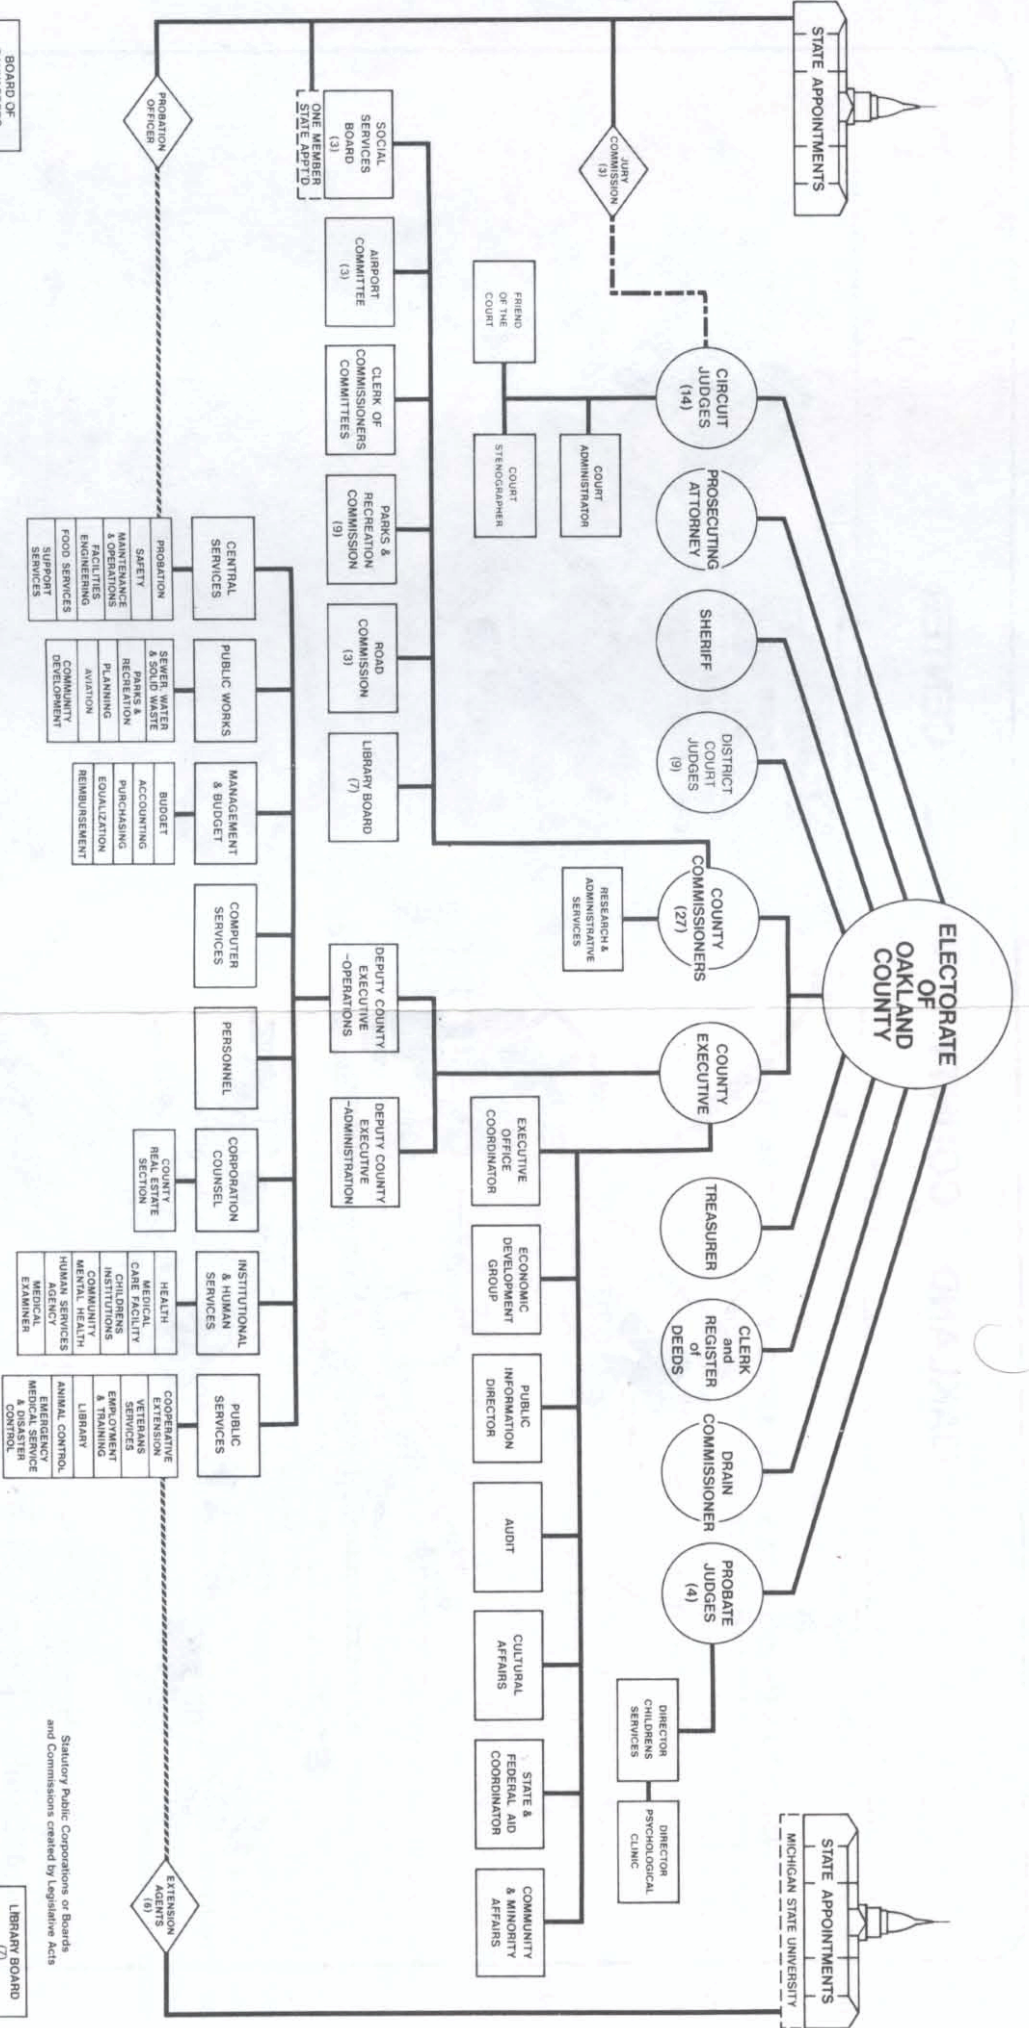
ELECTORATE OF OAKLAND COUNTY

STATE APPOINTMENTS

STATE APPOINTMENTS
MICHIGAN STATE UNIVERSITY

JURY COMMISSION (3)

CIRCUIT JUDGES (14)

PROSECUTING ATTORNEY

SHERIFF

DISTRICT COURT JUDGES (9)

COUNTY COMMISSIONERS (27)

COUNTY EXECUTIVE

TREASURER

CLERK and REGISTER of DEEDS

DRAIN COMMISSIONER

PROBATE JUDGES (4)

FRIEND OF THE COURT

COURT STENOGRAPHER

COURT ADMINISTRATOR

RESEARCH & ADMINISTRATIVE SERVICES

DIRECTOR CHILDRENS SERVICES

DIRECTOR PSYCHOLOGICAL CLINIC

SOCIAL SERVICES BOARD (3)

ONE MEMBER STATE APPT'D

AIRPORT COMMITTEE (3)

CLERK OF COMMISSIONERS COMMITTEES

PARKS & RECREATION COMMISSION (9)

ROAD COMMISSION (3)

LIBRARY BOARD (7)

DEPUTY COUNTY EXECUTIVE –OPERATIONS

DEPUTY COUNTY EXECUTIVE –ADMINISTRATION

EXECUTIVE OFFICE COORDINATOR

ECONOMIC DEVELOPMENT GROUP

PUBLIC INFORMATION DIRECTOR

AUDIT

CULTURAL AFFAIRS

STATE & FEDERAL AID COORDINATOR

COMMUNITY & MINORITY AFFAIRS

PROBATION OFFICER

CENTRAL SERVICES
PROBATION
SAFETY
MAINTENANCE & OPERATIONS
FACILITIES ENGINEERING
FOOD SERVICES
SUPPORT SERVICES

PUBLIC WORKS
SEWER, WATER & SOLID WASTE
PARKS & RECREATION
PLANNING
AVIATION
COMMUNITY DEVELOPMENT

MANAGEMENT & BUDGET
BUDGET
ACCOUNTING
PURCHASING
EQUALIZATION
REIMBURSEMENT

COMPUTER SERVICES

PERSONNEL

CORPORATION COUNSEL
COUNTY REAL ESTATE SECTION

INSTITUTIONAL & HUMAN SERVICES
HEALTH
MEDICAL CARE FACILITY
CHILDRENS INSTITUTIONS
COMMUNITY MENTAL HEALTH
HUMAN SERVICES AGENCY
MEDICAL EXAMINER

PUBLIC SERVICES
COOPERATIVE EXTENSION
VETERANS SERVICES
EMPLOYMENT & TRAINING
LIBRARY
ANIMAL CONTROL
EMERGENCY MEDICAL SERVICE & DISASTER CONTROL

EXTENSION AGENTS (6)

Statutory Public Corporations or Boards and Commissions created by Legislative Acts

BOARD OF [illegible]

LIBRARY BOARD (7)